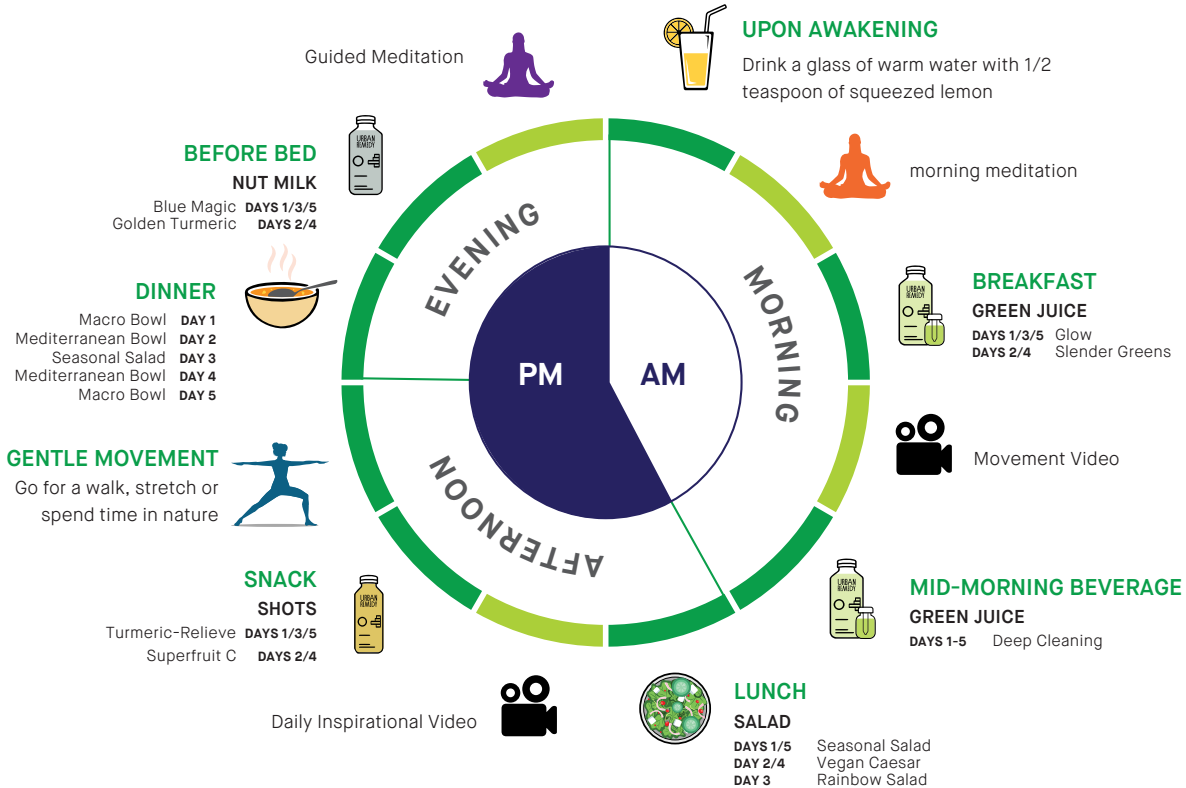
UPON AWAKENING
Drink a glass of warm water with 1/2 teaspoon of squeezed lemon

morning meditation

BREAKFAST
GREEN JUICE
DAYS 1/3/5 Glow
DAYS 2/4 Slender Greens

Movement Video

MID-MORNING BEVERAGE
GREEN JUICE
DAYS 1-5 Deep Cleaning

LUNCH
SALAD
DAYS 1/5 Seasonal Salad
DAY 2/4 Vegan Caesar
DAY 3 Rainbow Salad

Daily Inspirational Video

SNACK
SHOTS
Turmeric-Relieve DAYS 1/3/5
Superfruit C DAYS 2/4

GENTLE MOVEMENT
Go for a walk, stretch or spend time in nature

DINNER
Macro Bowl DAY 1
Mediterranean Bowl DAY 2
Seasonal Salad DAY 3
Mediterranean Bowl DAY 4
Macro Bowl DAY 5

BEFORE BED
NUT MILK
Blue Magic DAYS 1/3/5
Golden Turmeric DAYS 2/4

Guided Meditation

URBAN REMEDY

EVENING
MORNING
AFTERNOON
PM
AM